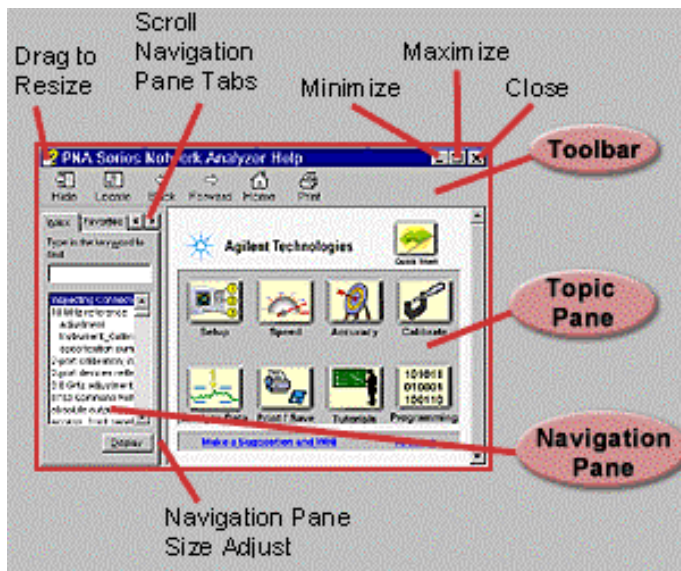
Drag to Resize

Scroll Navigation Pane Tabs

Maximize

Minimize

Close

Toolbar

PNA Series Network Analyzer Help

Hide Locate Back Forward Home Print

Index Favorites

Type in the keyword to find:

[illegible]

Display

Agilent Technologies

Quick Start

Setup Speed Accuracy Calibrate

Print / Save Tutorials Programming

101010 010001 100110

Make a Suggestion and Win

Topic Pane

Navigation Pane

Navigation Pane Size Adjust